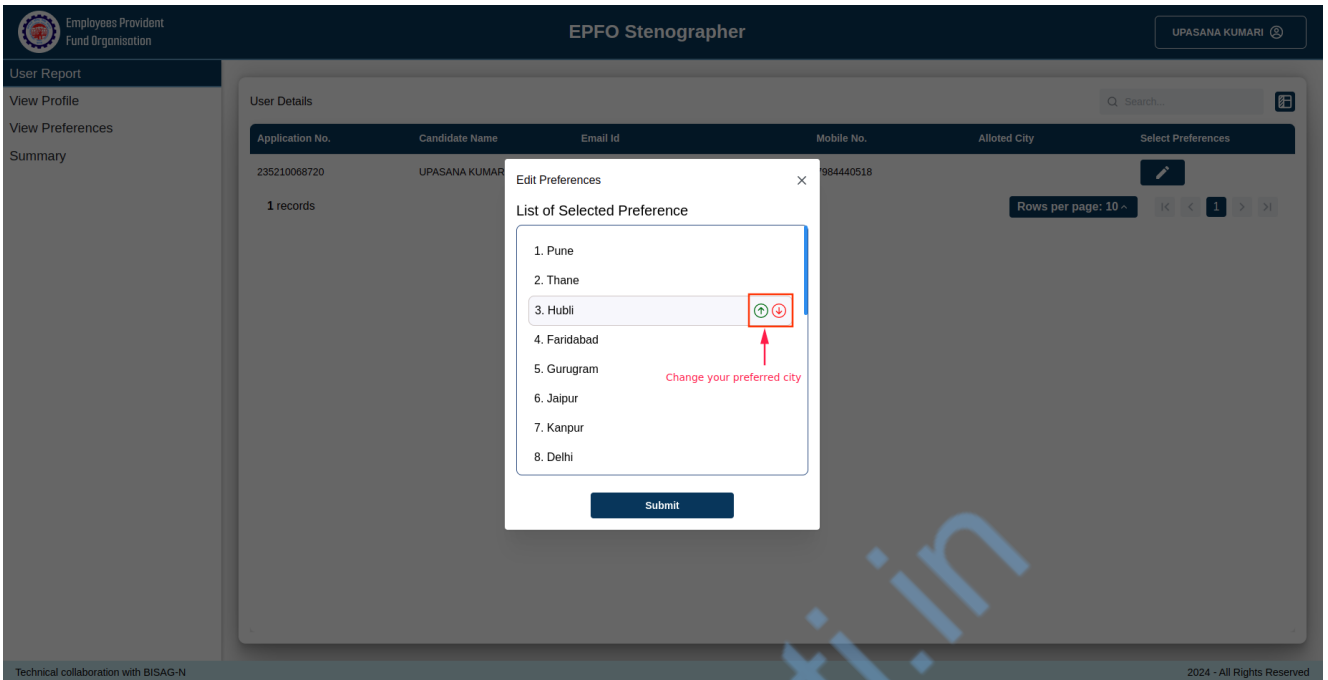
Employees Provident Fund Organisation

EPFO Stenographer

UPASANA KUMARI

User Report
View Profile
View Preferences
Summary

User Details

Search...

| Application No. | Candidate Name | Email Id | Mobile No. | Alloted City | Select Preferences |
|---|---|---|---|---|---|
| 235210068720 | UPASANA KUMAR | | 7984440518 | | |

1 records

Rows per page: 10

1

Edit Preferences

List of Selected Preference

1. Pune
2. Thane
3. Hubli
4. Faridabad
5. Gurugram
6. Jaipur
7. Kanpur
8. Delhi

Change your preferred city

Submit

Technical collaboration with BISAG-N

2024 - All Rights Reserved